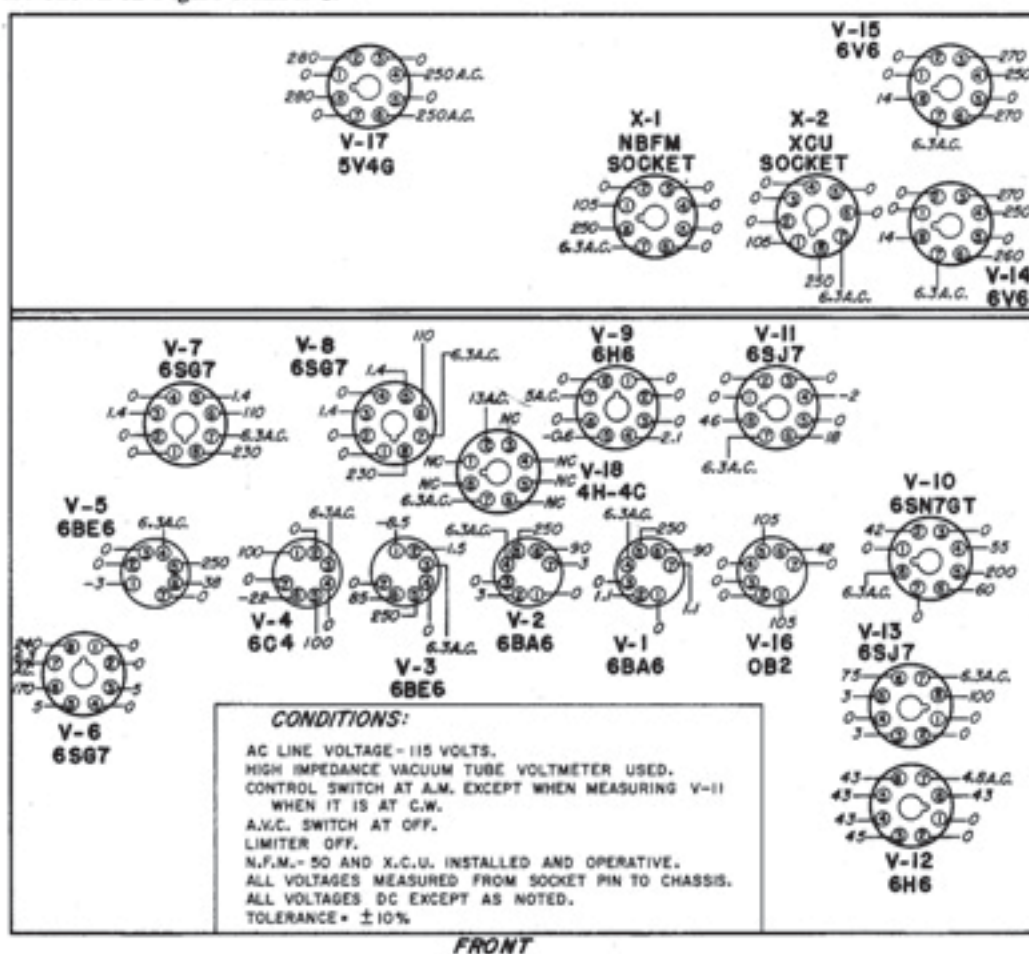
280
0
280
0
0
250 A.C.
0
250 A.C.
V-17
5V4G

X-1
NBFM
SOCKET
105
250
6.3A.C.
0
0
0

X-2
XCU
SOCKET
0
0
105
250
6.3A.C.
0

V-15
6V6
0
14
6.3A.C.
270
250
270

270
250
14
0
260
6.3A.C.
V-14
6V6

V-7
6SG7
0
1.4
0
0
1.4
110
6.3A.C.
230

V-8
6SG7
1.4
1.4
0
230
110
6.3A.C.

13A.C.
NC
NC
NC
6.3A.C.
NC
NC
NC
V-18
4H-4C

V-9
6H6
0
.5A.C.
-0.6
0
0
2.1

V-11
6SJ7
0
46
6.3A.C.
-2
0
18

V-10
6SN7GT
42
0
6.3A.C.
0
55
200
60
0

V-5
6BE6
6.3A.C.
0
-3
250
38
0

100
0
-28
0
6.3A.C.
100
V-4
6C4

-8.5
85
250
1.5
0
6.3A.C.
V-3
6BE6

6.3A.C.
250
0
3
90
3
0
V-2
6BA6

6.3A.C.
250
0
1.1
90
1.1
V-1
6BA6

105
0
0
42
105
V-16
OB2

V-13
6SJ7
75
3
0
3
6.3A.C.
100
0
0

240
3.1
3.1
170
5
0
0
5
0
V-6
6SG7

43
43
43
45
4.8A.C.
43
0
0
V-12
6H6

CONDITIONS:
AC LINE VOLTAGE - 115 VOLTS.
HIGH IMPEDANCE VACUUM TUBE VOLTMETER USED.
CONTROL SWITCH AT A.M. EXCEPT WHEN MEASURING V-11 WHEN IT IS AT C.W.
A.V.C. SWITCH AT OFF.
LIMITER OFF.
N.F.M.- 50 AND X.C.U. INSTALLED AND OPERATIVE.
ALL VOLTAGES MEASURED FROM SOCKET PIN TO CHASSIS.
ALL VOLTAGES DC EXCEPT AS NOTED.
TOLERANCE = ±10%

FRONT